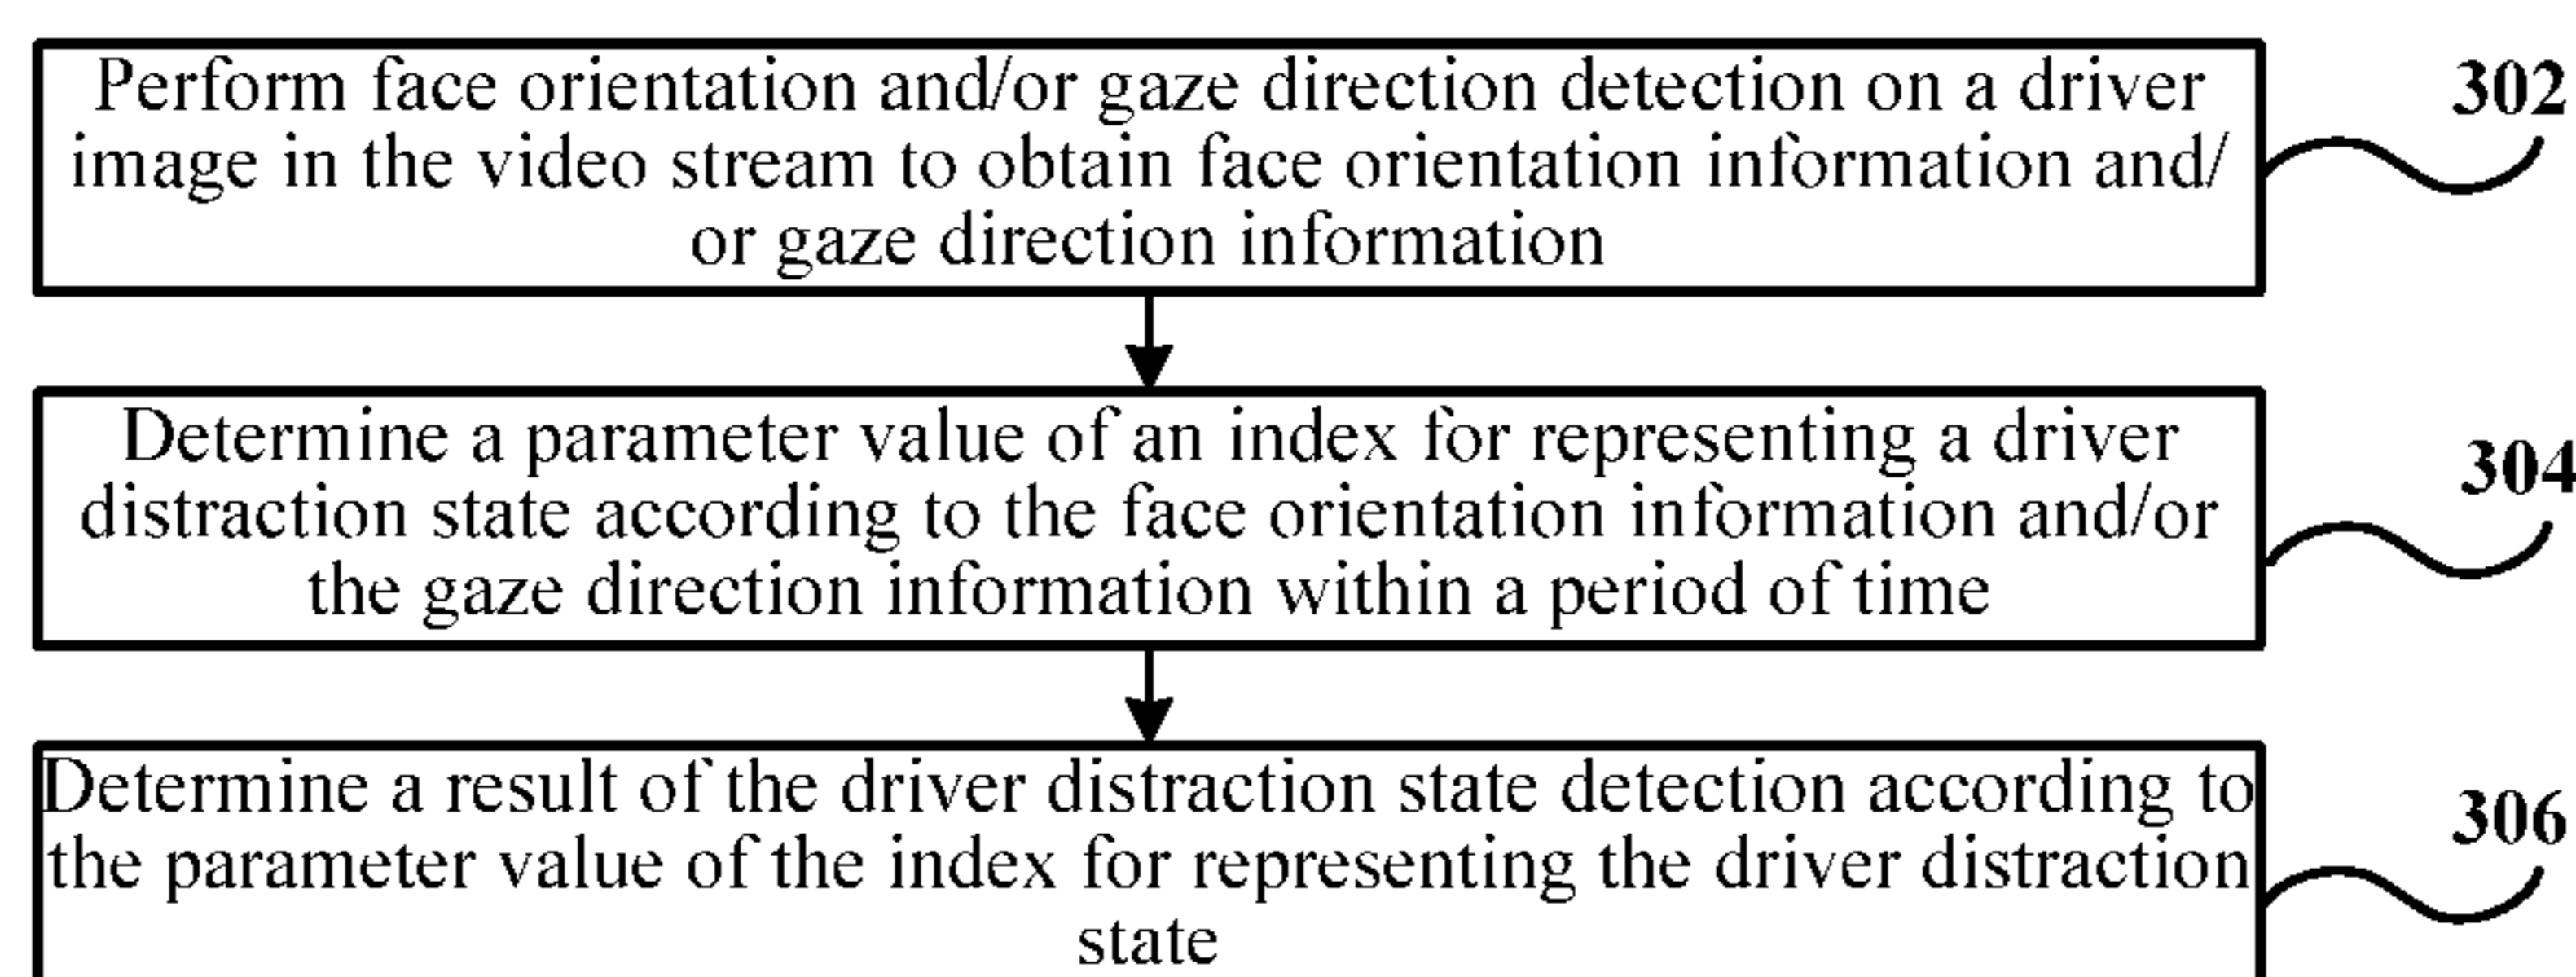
Perform face orientation and/or gaze direction detection on a driver image in the video stream to obtain face orientation information and/ or gaze direction information

302

Determine a parameter value of an index for representing a driver distraction state according to the face orientation information and/or the gaze direction information within a period of time

304

Determine a result of the driver distraction state detection according to the parameter value of the index for representing the driver distraction state

306